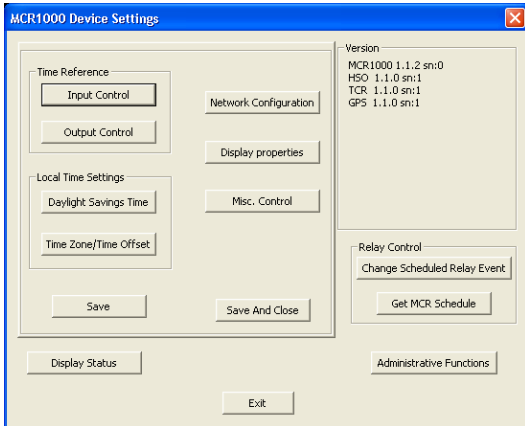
MCR1000 Device Settings

Time Reference

Input Control

Output Control

Network Configuration

Display properties

Local Time Settings

Daylight Savings Time

Time Zone/Time Offset

Misc. Control

Save

Save And Close

Version

MCR1000 1.1.2 sn:0
HSO 1.1.0 sn:1
TCR 1.1.0 sn:1
GPS 1.1.0 sn:1

Relay Control

Change Scheduled Relay Event

Get MCR Schedule

Display Status

Administrative Functions

Exit